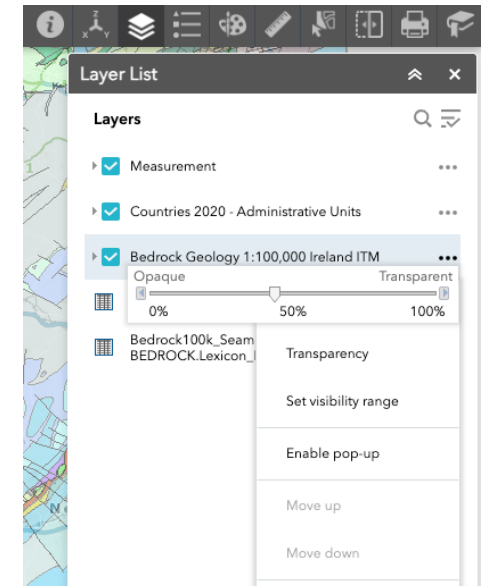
Layer List

Layers

Measurement

Countries 2020 - Administrative Units

Bedrock Geology 1:100,000 Ireland ITM

Opaque Transparent

0% 50% 100%

Bedrock100k_Seam

BEDROCK.Lexicon_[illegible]

Transparency

Set visibility range

Enable pop-up

Move up

Move down